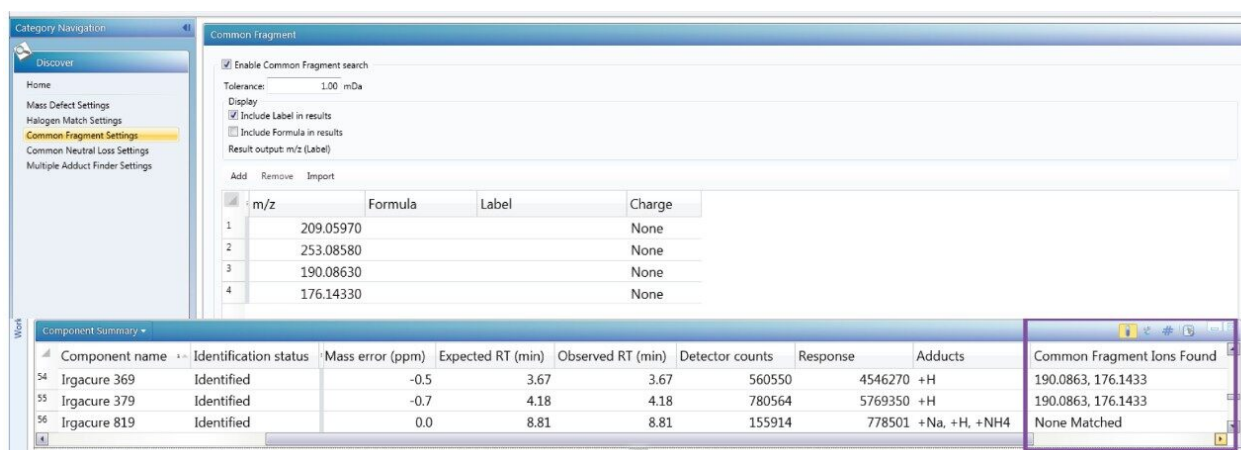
Category Navigation

Discover

Home

Mass Defect Settings

Halogen Match Settings

Common Fragment Settings

Common Neutral Loss Settings

Multiple Adduct Finder Settings

Common Fragment

Enable Common Fragment search

Tolerance: 1.00 mDa

Display

Include Label in results

Include Formula in results

Result output: m/z (Label)

Add Remove Import

| | m/z | Formula | Label | Charge |
|---|---|---|---|---|
| 1 | 209.05970 | | | None |
| 2 | 253.08580 | | | None |
| 3 | 190.08630 | | | None |
| 4 | 176.14330 | | | None |

Work

Component Summary

| | Component name | Identification status | Mass error (ppm) | Expected RT (min) | Observed RT (min) | Detector counts | Response | Adducts | Common Fragment Ions Found |
|---|---|---|---|---|---|---|---|---|---|
| 54 | Irgacure 369 | Identified | -0.5 | 3.67 | 3.67 | 560550 | 4546270 | +H | 190.0863, 176.1433 |
| 55 | Irgacure 379 | Identified | -0.7 | 4.18 | 4.18 | 780564 | 5769350 | +H | 190.0863, 176.1433 |
| 56 | Irgacure 819 | Identified | 0.0 | 8.81 | 8.81 | 155914 | 778501 | +Na, +H, +NH4 | None Matched |